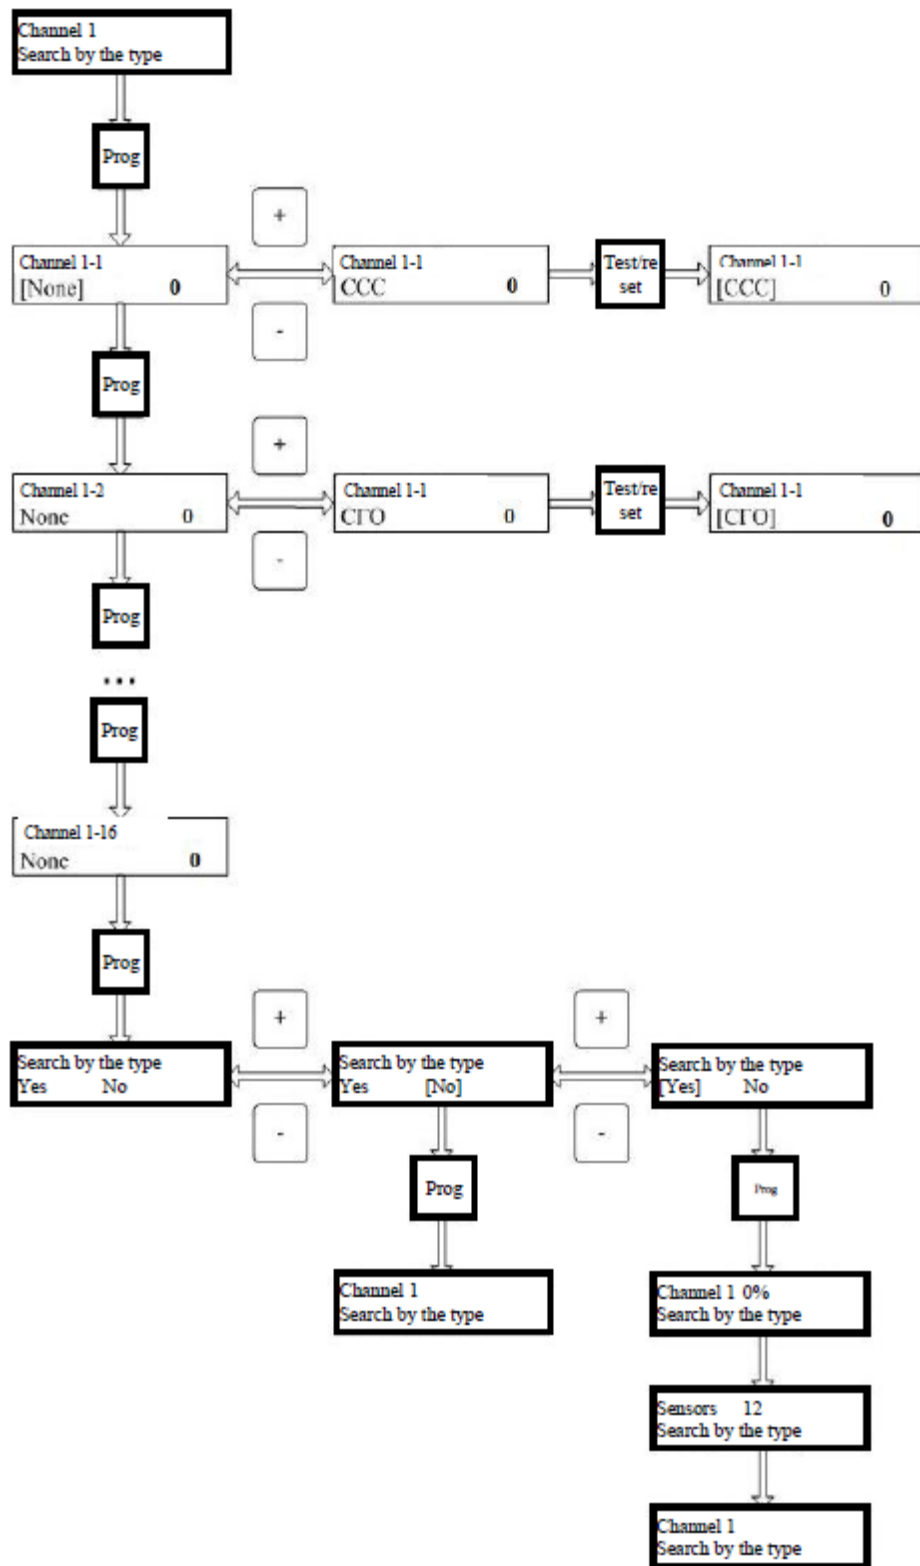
Channel 1
Search by the type

Prog

+

-

Channel 1-1
[None] 0

Channel 1-1
CCC 0

Test/reset

Channel 1-1
[CCC] 0

Prog

+

-

Channel 1-2
None 0

Channel 1-1
CГO 0

Test/reset

Channel 1-1
[CГO] 0

Prog

...

Prog

Channel 1-16
None 0

Prog

+

-

+

-

Search by the type
Yes No

Search by the type
Yes [No]

Search by the type
[Yes] No

Prog

Prog

Channel 1
Search by the type

Channel 1 0%
Search by the type

Sensors 12
Search by the type

Channel 1
Search by the type